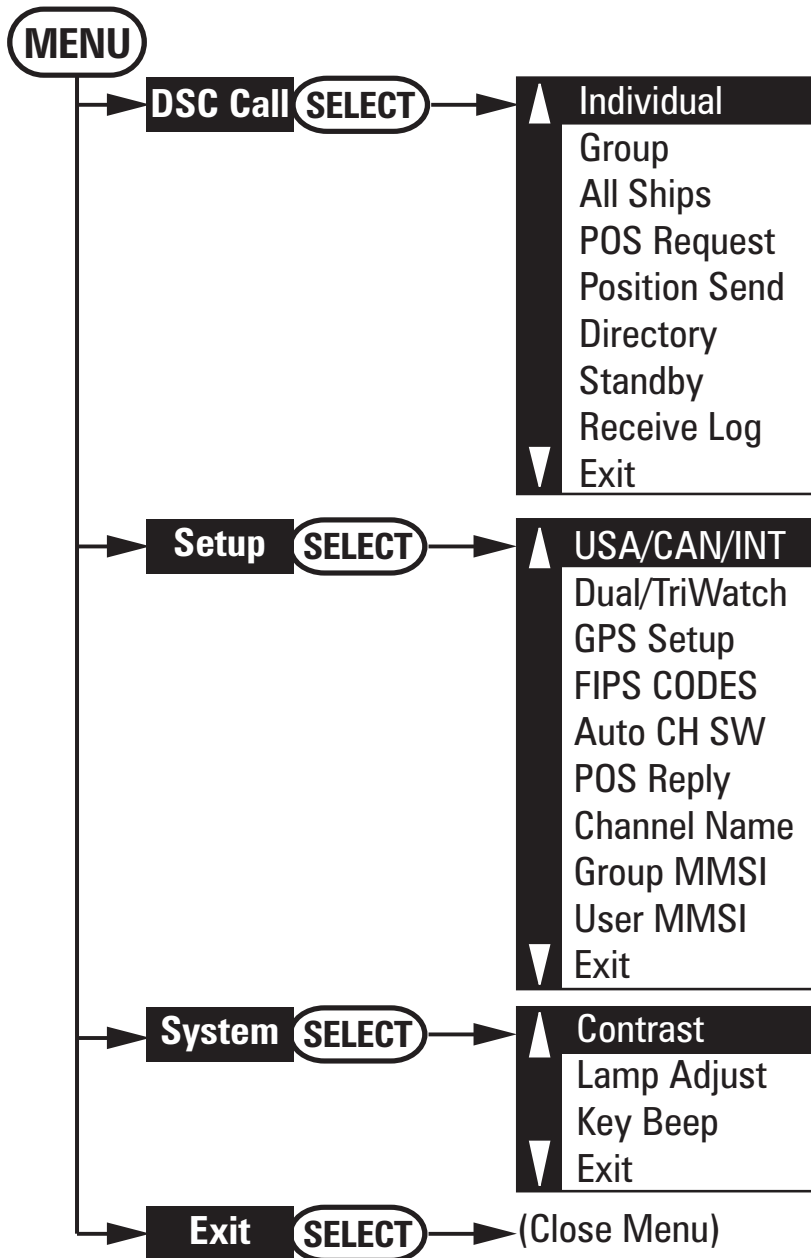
MENU

DSC Call SELECT

Individual
Group
All Ships
POS Request
Position Send
Directory
Standby
Receive Log
Exit

Setup SELECT

USA/CAN/INT
Dual/TriWatch
GPS Setup
FIPS CODES
Auto CH SW
POS Reply
Channel Name
Group MMSI
User MMSI
Exit

System SELECT

Contrast
Lamp Adjust
Key Beep
Exit

Exit SELECT (Close Menu)